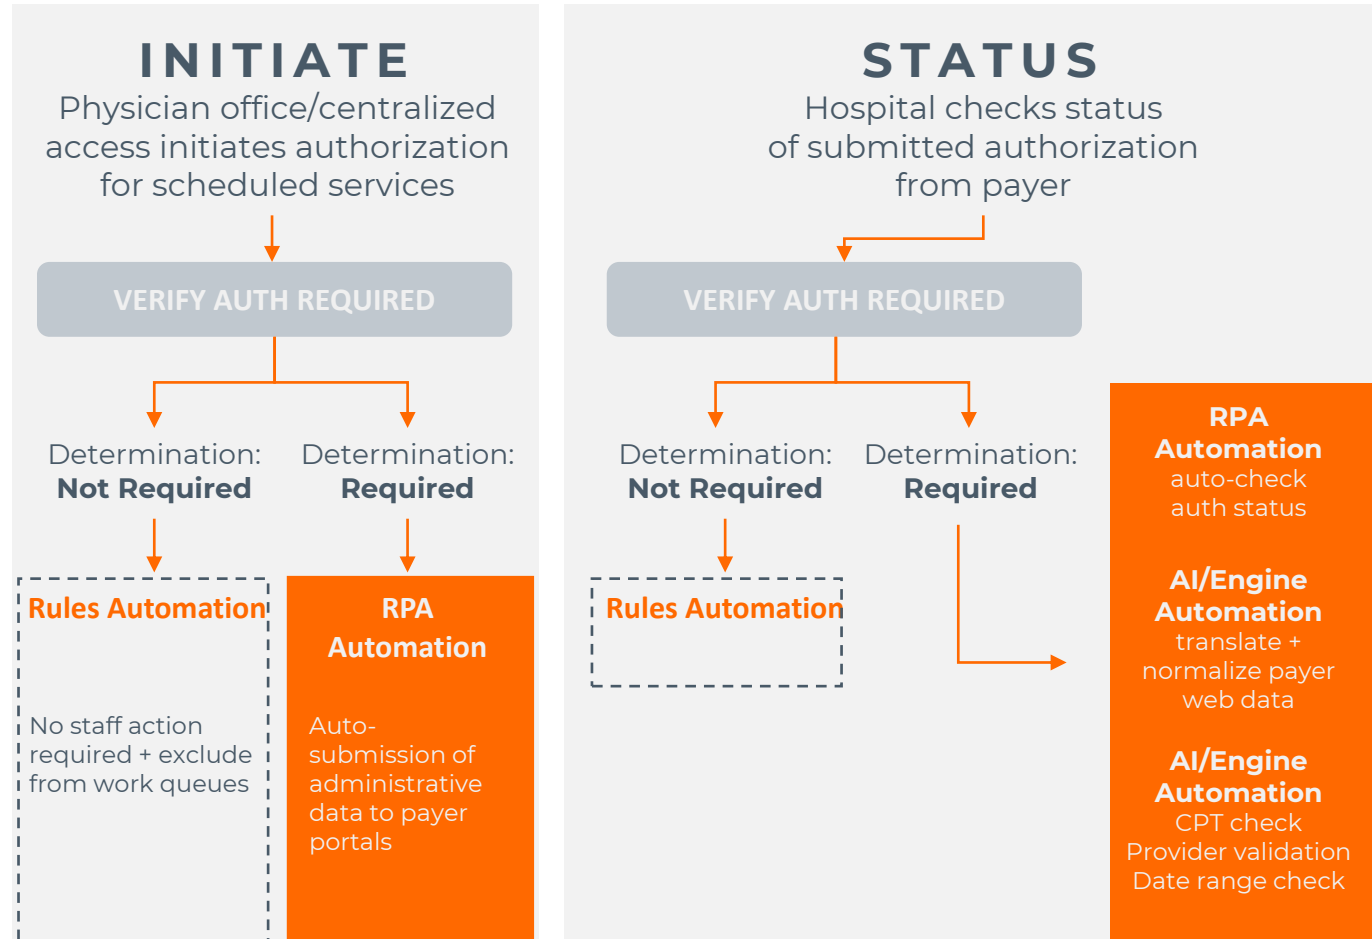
INITIATE

Physician office/centralized access initiates authorization for scheduled services

VERIFY AUTH REQUIRED

Determination: Not Required

Determination: Required

Rules Automation

No staff action required + exclude from work queues

RPA Automation

Auto-submission of administrative data to payer portals

STATUS

Hospital checks status of submitted authorization from payer

VERIFY AUTH REQUIRED

Determination: Not Required

Determination: Required

Rules Automation

RPA Automation
auto-check auth status

AI/Engine Automation
translate + normalize payer web data

AI/Engine Automation
CPT check
Provider validation
Date range check